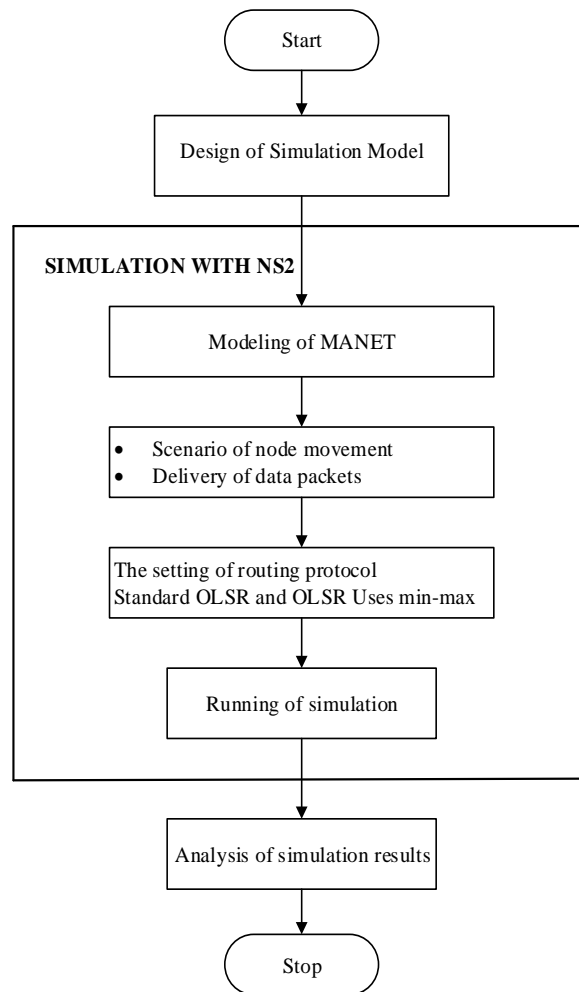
Start

Design of Simulation Model

SIMULATION WITH NS2

Modeling of MANET

- Scenario of node movement
- Delivery of data packets

The setting of routing protocol
Standard OLSR and OLSR Uses min-max

Running of simulation

Analysis of simulation results

Stop